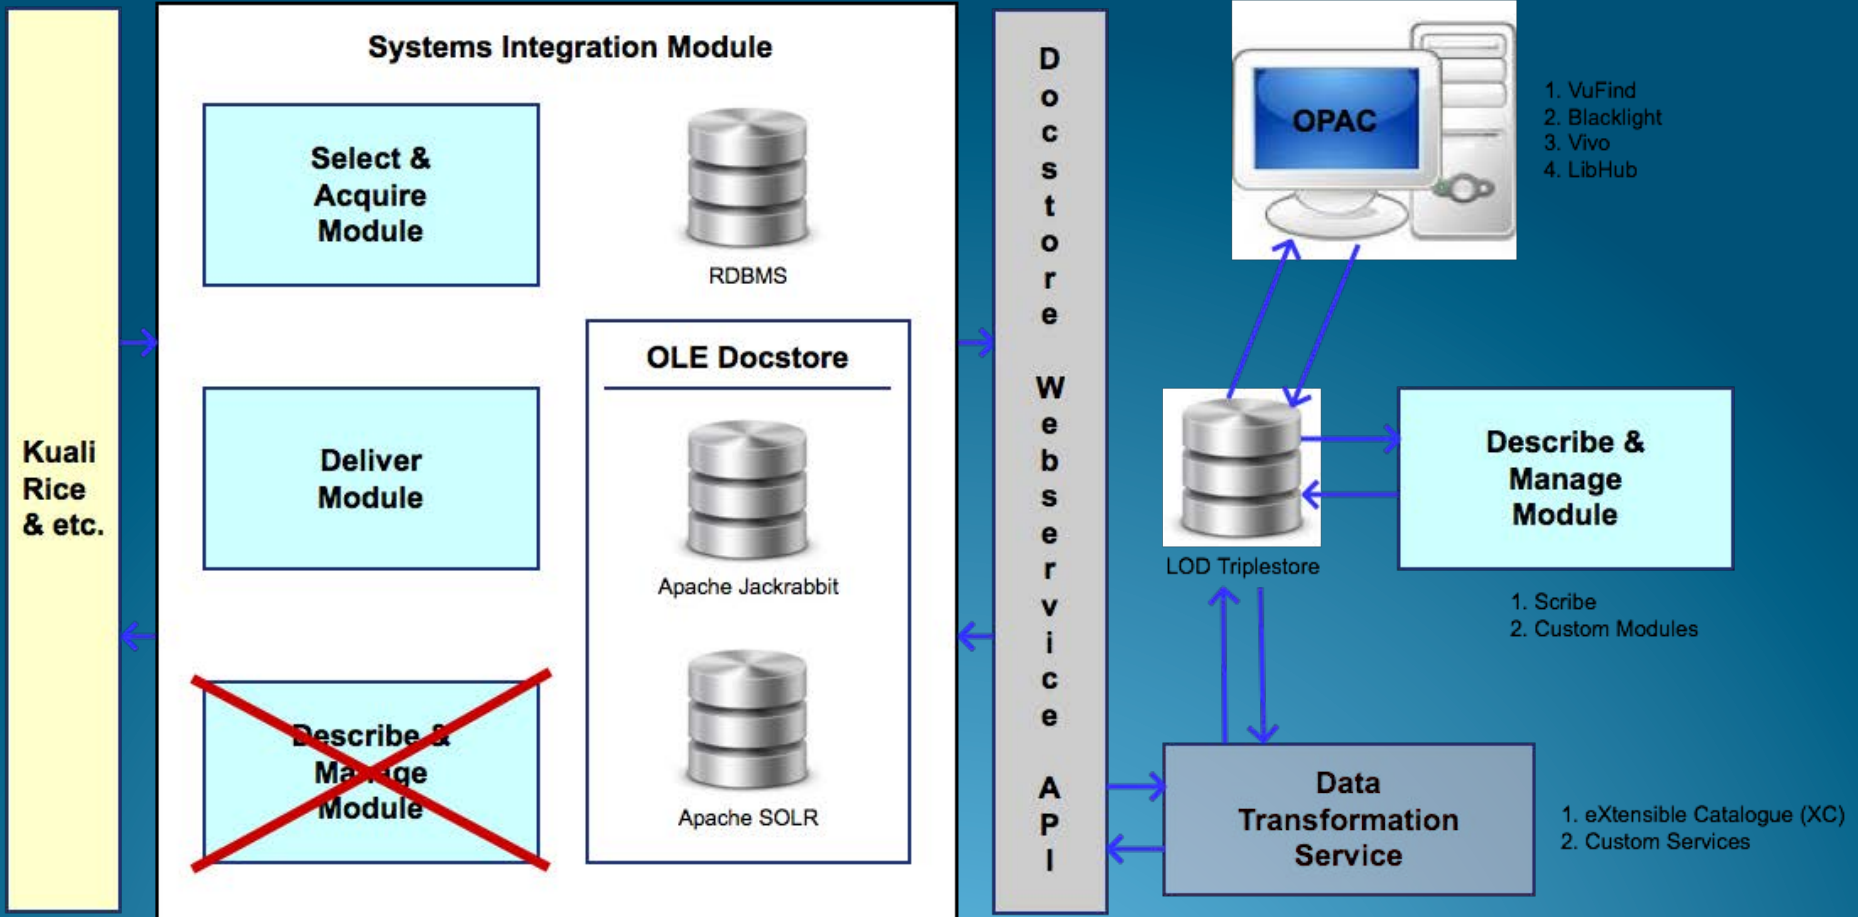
Kuali Rice & etc.

Systems Integration Module

Select & Acquire Module

RDBMS

Deliver Module

OLE Docstore

Apache Jackrabbit

Describe & Manage Module

Apache SOLR

Docstore Webservice API

OPAC

1. VuFind
2. Blacklight
3. Vivo
4. LibHub

LOD Triplestore

Describe & Manage Module

1. Scribe
2. Custom Modules

Data Transformation Service

1. eXtensible Catalogue (XC)
2. Custom Services